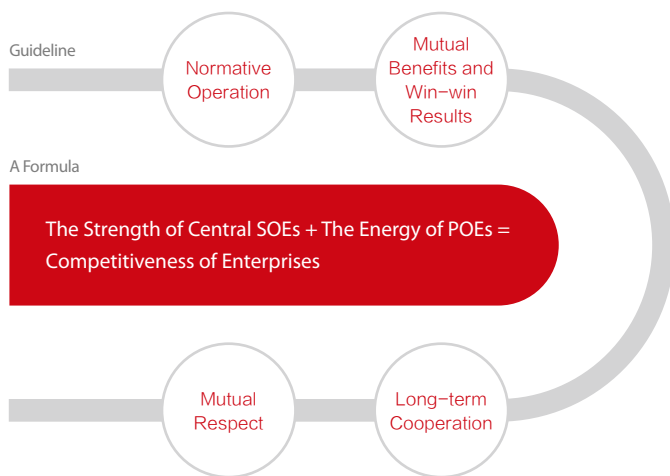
Guideline

Normative Operation

Mutual Benefits and Win−win Results

A Formula

The Strength of Central SOEs + The Energy of POEs = Competitiveness of Enterprises

Mutual Respect

Long−term Cooperation